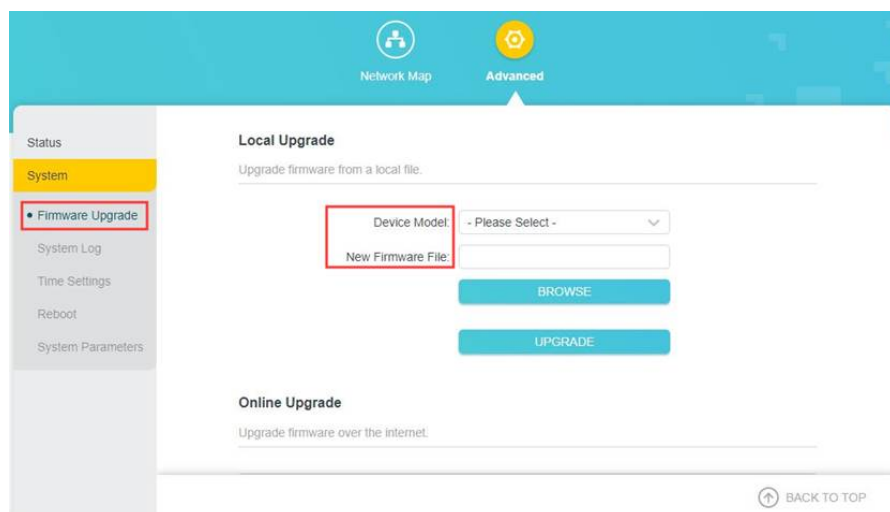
Network Map

Advanced

Status

System

• Firmware Upgrade

System Log

Time Settings

Reboot

System Parameters

Local Upgrade

Upgrade firmware from a local file.

Device Model: - Please Select -

New Firmware File:

BROWSE

UPGRADE

Online Upgrade

Upgrade firmware over the internet.

BACK TO TOP